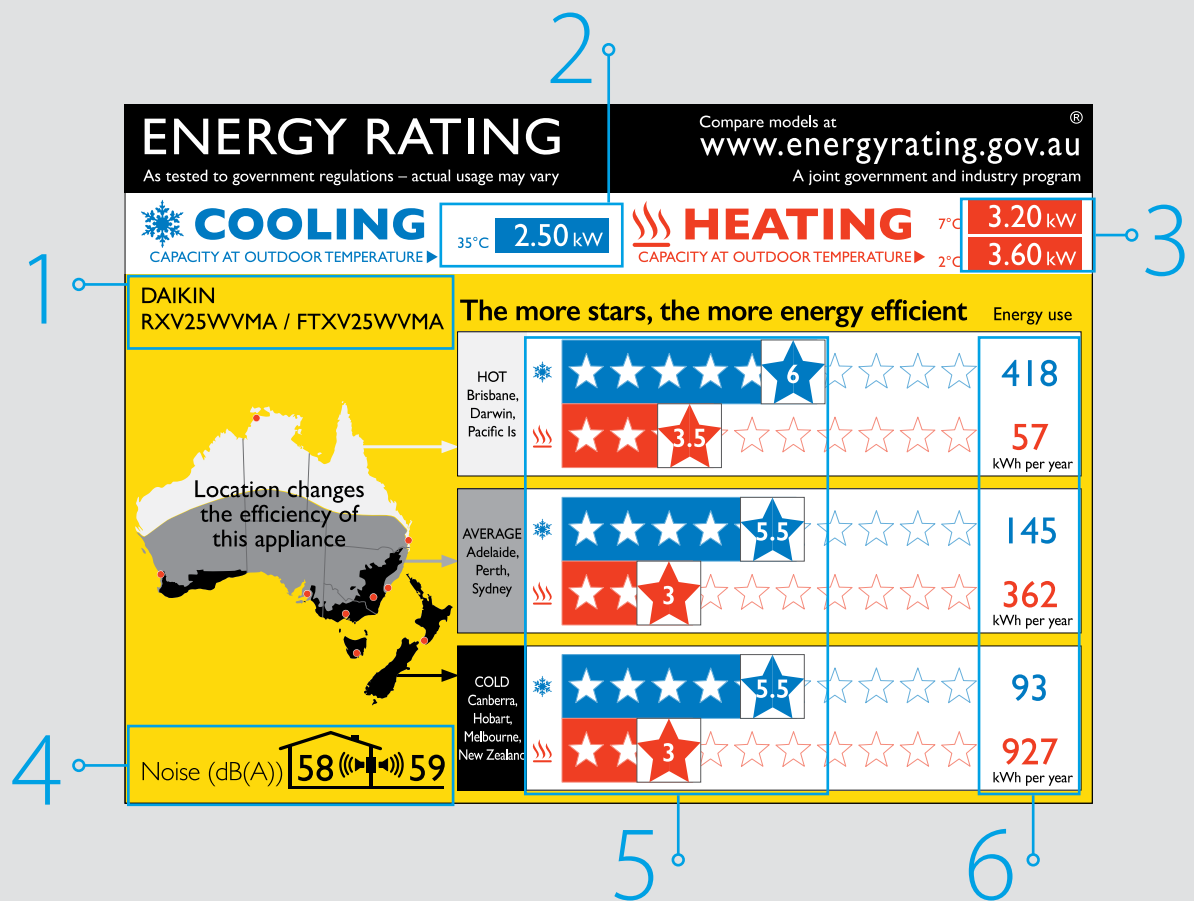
2

ENERGY RATING
As tested to government regulations – actual usage may vary

Compare models at
www.energyrating.gov.au ®
A joint government and industry program

COOLING
CAPACITY AT OUTDOOR TEMPERATURE
35°C 2.50 kW

HEATING
CAPACITY AT OUTDOOR TEMPERATURE
7°C 3.20 kW
2°C 3.60 kW

3

1

DAIKIN
RXV25WVMA / FTXV25WVMA

The more stars, the more energy efficient

Energy use

Location changes the efficiency of this appliance

HOT
Brisbane, Darwin, Pacific Is
6
3.5
418
57
kWh per year

AVERAGE
Adelaide, Perth, Sydney
5.5
3
145
362
kWh per year

COLD
Canberra, Hobart, Melbourne, New Zealand
5.5
3
93
927
kWh per year

4

Noise (dB(A)) 58 59

5

6